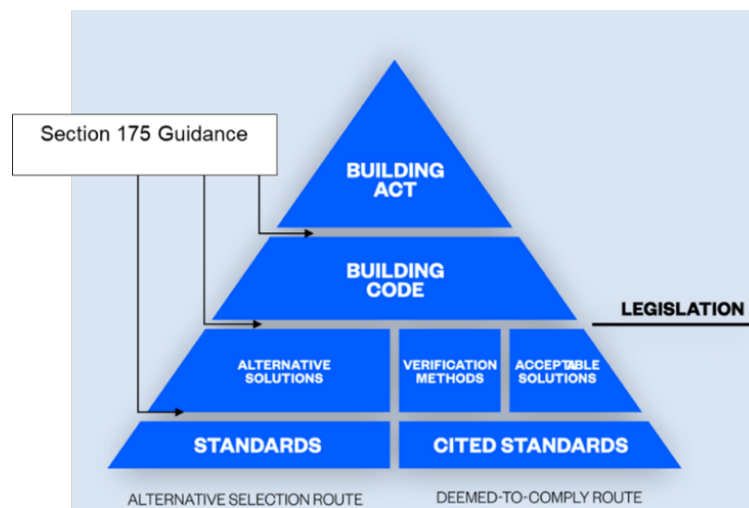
Section 175 Guidance

BUILDING ACT

BUILDING CODE

LEGISLATION

ALTERNATIVE SOLUTIONS

VERIFICATION METHODS

ACCEPTABLE SOLUTIONS

STANDARDS

CITED STANDARDS

ALTERNATIVE SELECTION ROUTE

DEEMED-TO-COMPLY ROUTE